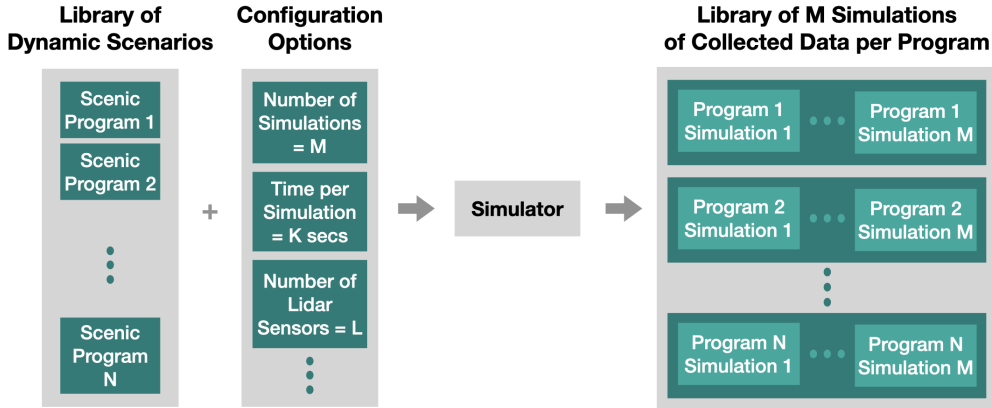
Library of Dynamic Scenarios

Scenic Program 1

Scenic Program 2

Scenic Program N

+

Configuration Options

Number of Simulations = M

Time per Simulation = K secs

Number of Lidar Sensors = L

Simulator

Library of M Simulations of Collected Data per Program

Program 1 Simulation 1

Program 1 Simulation M

Program 2 Simulation 1

Program 2 Simulation M

Program N Simulation 1

Program N Simulation M